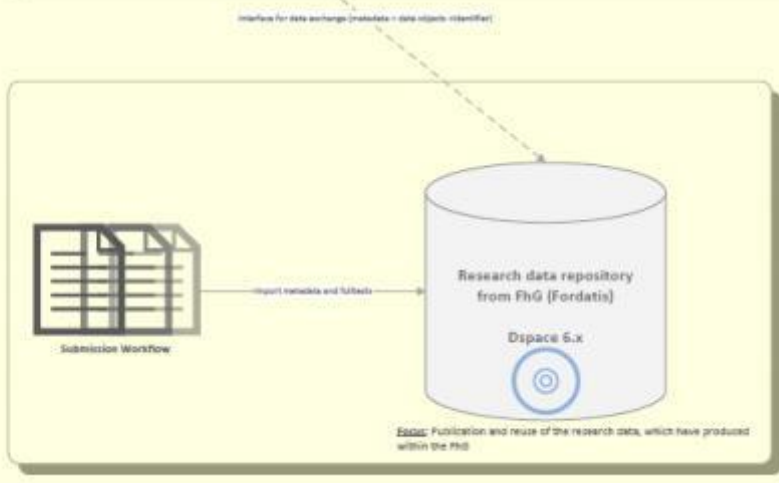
Interface for data exchange (metadata + data objects +identifier)

Submission Workflow

«import metadata and fulltexts»

Research data repository from FhG (Fordatis)

Dspace 6.x

Focus: Publication and reuse of the research data, which have produced within the FhG